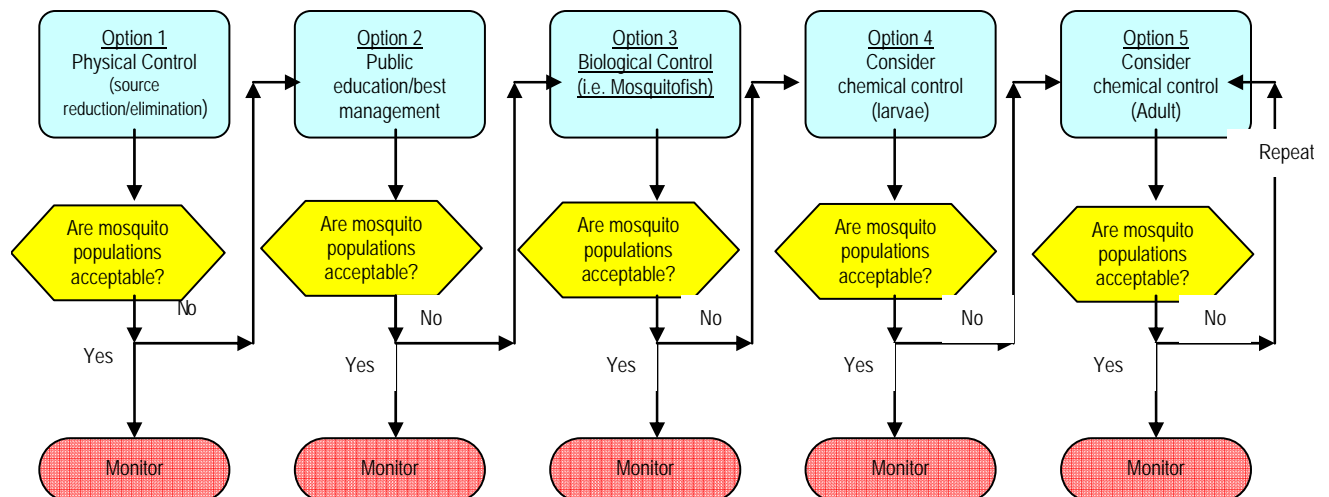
Option 1
Physical Control
(source reduction/elimination)

Are mosquito populations acceptable?

No

Yes

Monitor

Option 2
Public education/best management

Are mosquito populations acceptable?

No

Yes

Monitor

Option 3
Biological Control
(i.e. Mosquitofish)

Are mosquito populations acceptable?

No

Yes

Monitor

Option 4
Consider chemical control
(larvae)

Are mosquito populations acceptable?

No

Yes

Monitor

Option 5
Consider chemical control
(Adult)

Repeat

Are mosquito populations acceptable?

No

Yes

Monitor